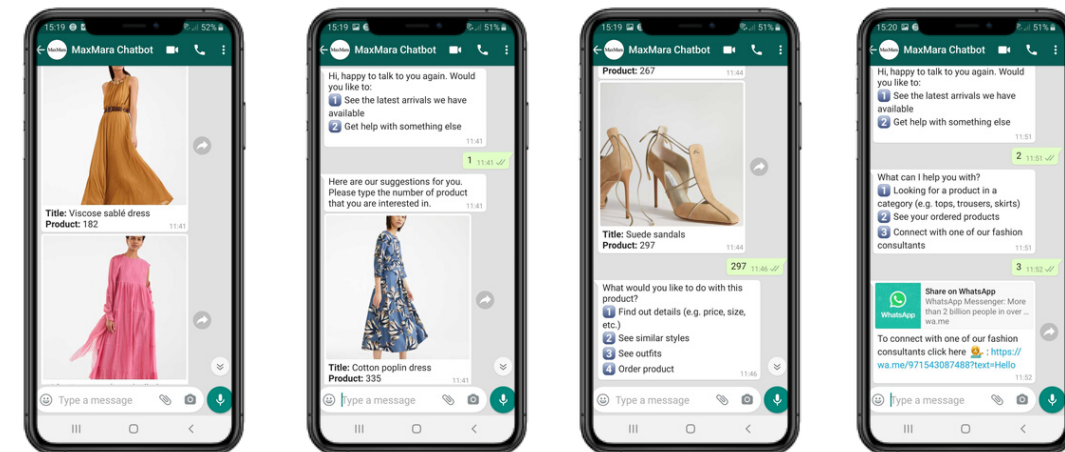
15:19 52%
MaxMara Chatbot

Title: Viscose sablé dress
Product: 182
11:41

Type a message

15:19 51%
MaxMara Chatbot

Hi, happy to talk to you again. Would you like to:
1 See the latest arrivals we have available
2 Get help with something else
11:41

1 11:41

Here are our suggestions for you. Please type the number of product that you are interested in.
11:41

Title: Cotton poplin dress
Product: 335
11:41

Type a message

15:19 51%
MaxMara Chatbot

Product: 267
11:44

Title: Suede sandals
Product: 297
11:44

297 11:46

What would you like to do with this product?
1 Find out details (e.g. price, size, etc.)
2 See similar styles
3 See outfits
4 Order product
11:46

Type a message

15:20 51%
MaxMara Chatbot

Hi, happy to talk to you again. Would you like to:
1 See the latest arrivals we have available
2 Get help with something else
11:51

2 11:51

What can I help you with?
1 Looking for a product in a category (e.g. tops, trousers, skirts)
2 See your ordered products
3 Connect with one of our fashion consultants
11:51

3 11:52

WhatsApp
Share on WhatsApp
WhatsApp Messenger: More than 2 billion people in over ...
wa.me

To connect with one of our fashion consultants click here : https://wa.me/971543087488?text=Hello
11:52

Type a message